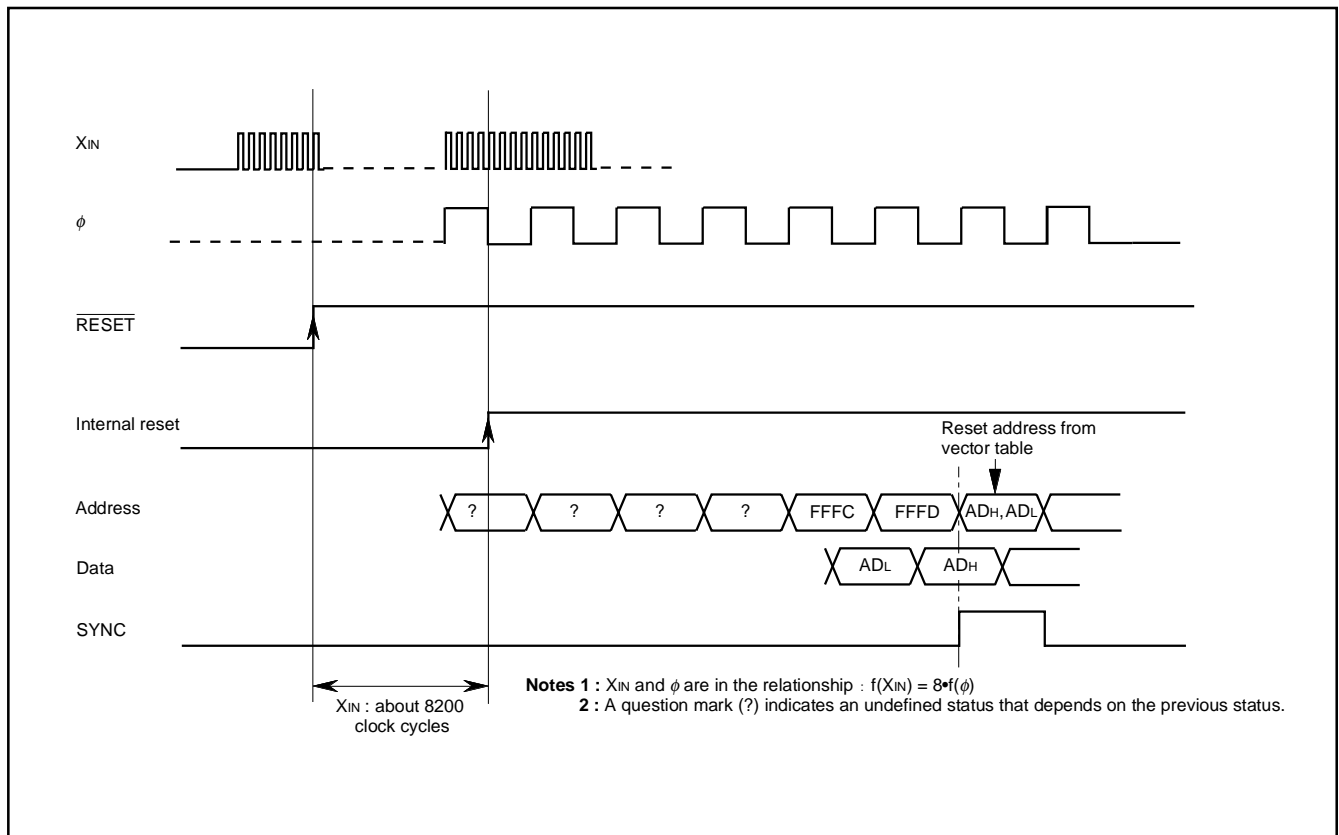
$X_{IN}$

$\phi$

$\overline{RESET}$

Internal reset

Reset address from vector table

Address

? ? ? ? FFFC FFFD $AD_H, AD_L$

Data

$AD_L$ $AD_H$

SYNC

$X_{IN}$ : about 8200 clock cycles

**Notes 1 :** $X_{IN}$ and $\phi$ are in the relationship : $f(X_{IN}) = 8 \cdot f(\phi)$
**2 :** A question mark (?) indicates an undefined status that depends on the previous status.